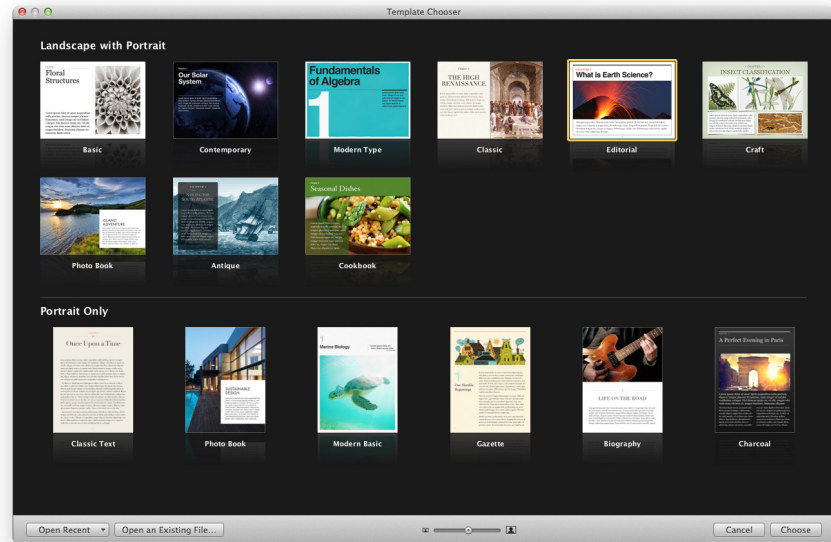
Template Chooser

Landscape with Portrait

Floral Structures

Basic

Our Solar System

Contemporary

Fundamentals of Algebra

1

Modern Type

THE HIGH RENAISSANCE

Classic

What is Earth Science?

Editorial

INSECT CLASSIFICATION

Craft

ISLAND ADVENTURE

Photo Book

Antique

Seasonal Dishes

Cookbook

Portrait Only

Once Upon a Time

Classic Text

SUSTAINABLE DESIGN

Photo Book

Marine Biology

Modern Basic

Gazette

LIFE ON THE ROAD

Biography

A Perfect Evening in Paris

Charcoal

Open Recent

Open an Existing File...

Cancel

Choose